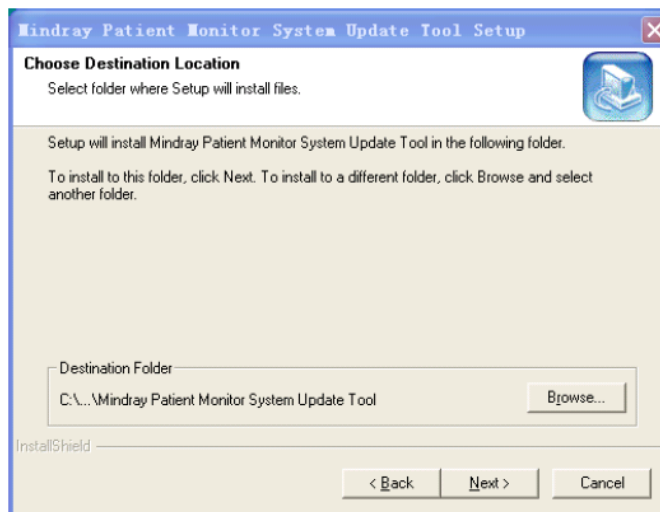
Mindray Patient Monitor System Update Tool Setup

Choose Destination Location
Select folder where Setup will install files.

Setup will install Mindray Patient Monitor System Update Tool in the following folder.

To install to this folder, click Next. To install to a different folder, click Browse and select another folder.

Destination Folder
C:\...\Mindray Patient Monitor System Update Tool

Browse...

InstallShield

< Back

Next >

Cancel